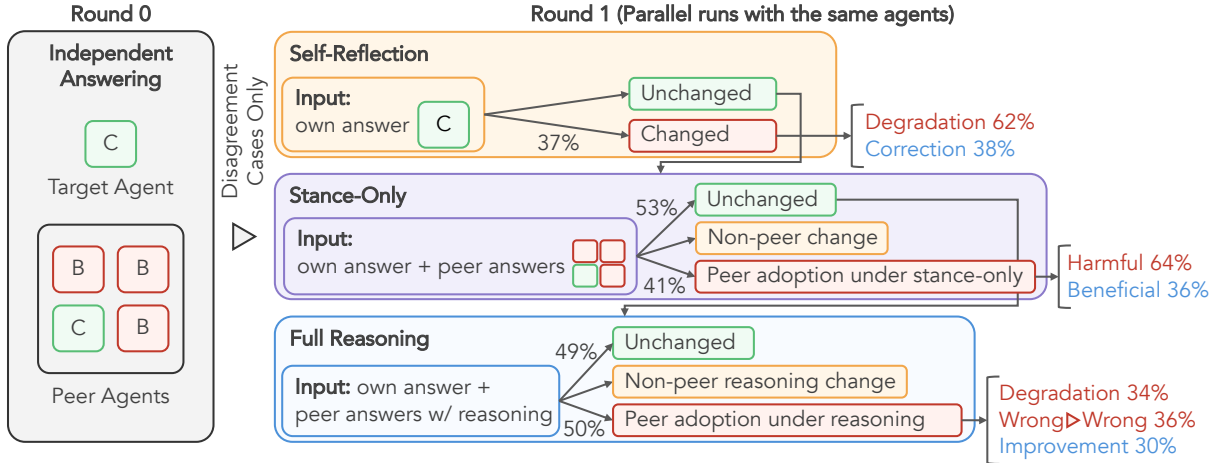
Round 0

Independent Answering

C

Target Agent

B B
C B

Peer Agents

Disagreement Cases Only

Round 1 (Parallel runs with the same agents)

Self-Reflection

Input: own answer C

Unchanged

37%

Changed

Degradation 62%
Correction 38%

Stance-Only

Input: own answer + peer answers

53%

Unchanged

Non-peer change

41%

Peer adoption under stance-only

Harmful 64%
Beneficial 36%

Full Reasoning

Input: own answer + peer answers w/ reasoning

49%

Unchanged

Non-peer reasoning change

50%

Peer adoption under reasoning

Degradation 34%
Wrong▷Wrong 36%
Improvement 30%